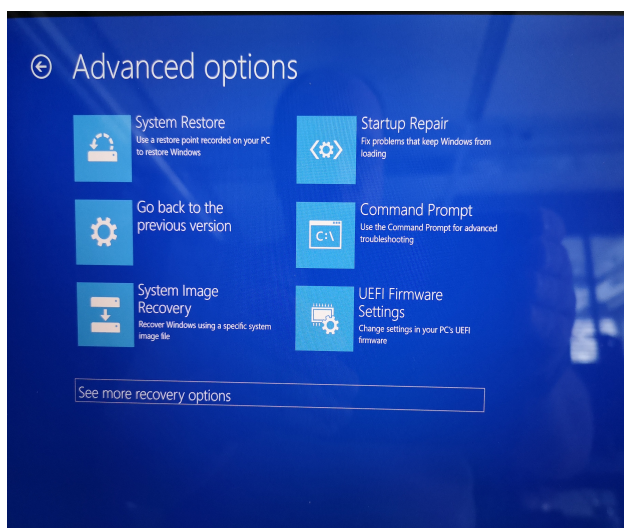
Advanced options

System Restore
Use a restore point recorded on your PC to restore Windows

Startup Repair
Fix problems that keep Windows from loading

Go back to the previous version

Command Prompt
C:\
Use the Command Prompt for advanced troubleshooting

System Image Recovery
Recover Windows using a specific system image file

UEFI Firmware Settings
Change settings in your PC's UEFI firmware

See more recovery options